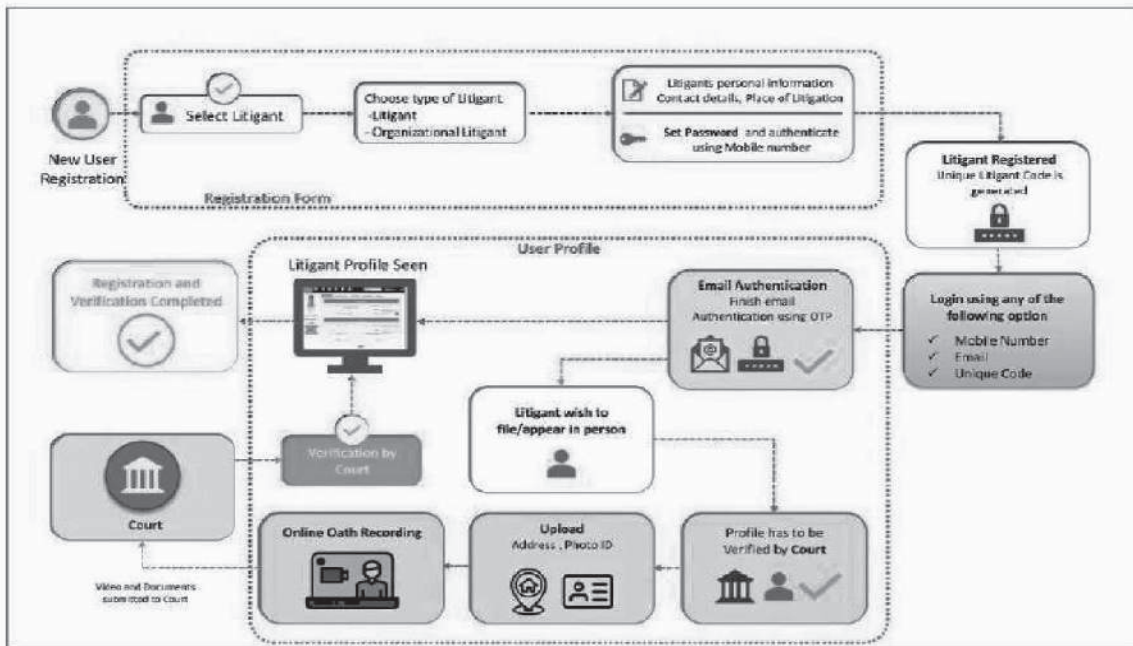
New User Registration

Select Litigant

Choose type of Litigant
-Litigant
- Organizational Litigant

Litigants personal information Contact details, Place of Litigation

Set Password and authenticate using Mobile number

Registration Form

Litigant Registered
Unique Litigant Code is generated

User Profile

Registration and Verification Completed

Litigant Profile Seen

Email Authentication
Finish email Authentication using OTP

Login using any of the following option
✓ Mobile Number
✓ Email
✓ Unique Code

Litigant wish to file/appear in person

Court

Verification by Court

Online Oath Recording

Upload
Address , Photo ID

Profile has to be Verified by Court

Video and Documents submitted to Court